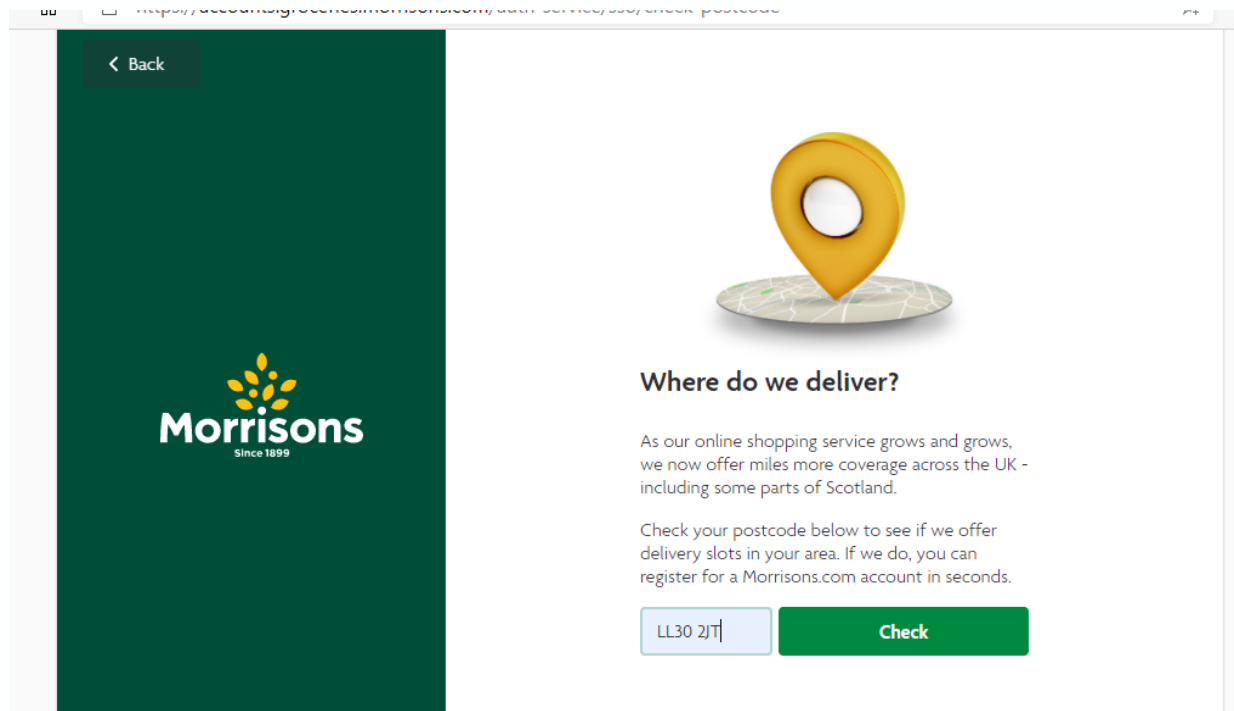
https://accounts.groceries.morrisons.com/auth-service/sso/check-postcode

Back

Morrisons
Since 1899

Where do we deliver?

As our online shopping service grows and grows, we now offer miles more coverage across the UK - including some parts of Scotland.

Check your postcode below to see if we offer delivery slots in your area. If we do, you can register for a Morrisons.com account in seconds.

LL30 2JT

Check